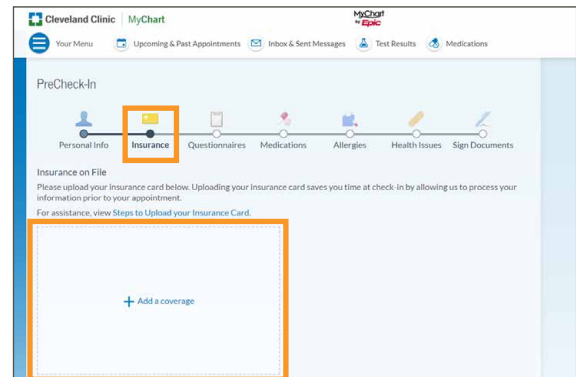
Cleveland Clinic | MyChart

MyChart by Epic

Your Menu

Upcoming & Past Appointments

Inbox & Sent Messages

Test Results

Medications

PreCheck-In

Personal Info

Insurance

Questionnaires

Medications

Allergies

Health Issues

Sign Documents

Insurance on File

Please upload your insurance card below. Uploading your insurance card saves you time at check-in by allowing us to process your information prior to your appointment.

For assistance, view Steps to Upload your Insurance Card.

+ Add a coverage